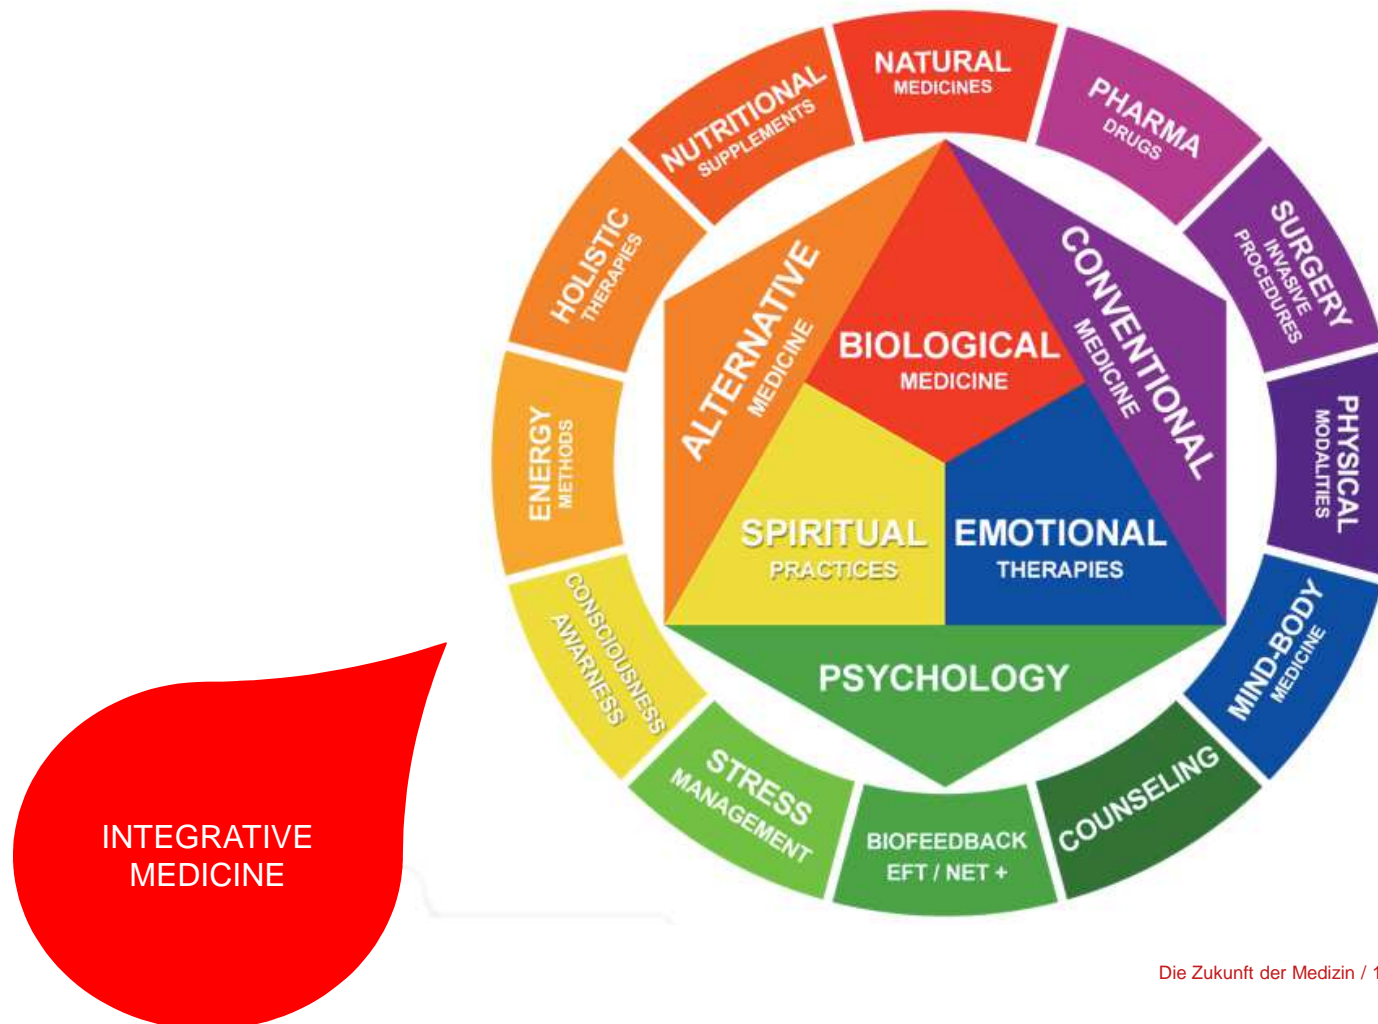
NUTRITIONAL
SUPPLEMENTS

NATURAL
MEDICINES

PHARMA
DRUGS

SURGERY
INVASIVE
PROCEDURES

PHYSICAL
MODALITIES

MIND-BODY
MEDICINE

COUNSELING

BIOFEEDBACK
EFT / NET +

STRESS
MANAGEMENT

CONSCIOUSNESS
AWARNESS

ENERGY
METHODS

HOLISTIC
THERAPIES

ALTERNATIVE
MEDICINE

BIOLOGICAL
MEDICINE

CONVENTIONAL
MEDICINE

SPIRITUAL
PRACTICES

EMOTIONAL
THERAPIES

PSYCHOLOGY

INTEGRATIVE
MEDICINE

Die Zukunft der Medizin / 1